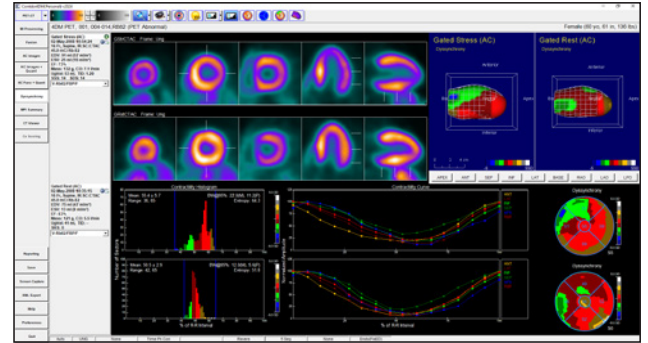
4DM PET, 001_004-014 RB82 (PET Abnormal)
Female (60 yo, 61 in, 136 lbs)
Gated Stress (AC)
Dyssynchrony
Gated Rest (AC)
Dyssynchrony
Anterior
Inferior
Septal
Lateral
Anterior
Inferior
Septal
Lateral
APEX
ANT
SEP
INF
LAT
BASE
RAO
LAO
LPO
Contractility Histogram
Contractility Curve
Dyssynchrony
Dyssynchrony
Number of Pixels
% of R-R Interval
Normalized Amplitude
% of R-R Interval
Mean: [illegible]
Range: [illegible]
Bandwidth: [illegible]
Entropy: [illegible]
Mean: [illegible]
Range: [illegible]
Bandwidth: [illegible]
Entropy: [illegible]
Gated Stress (AC)
Gated Rest (AC)
Processing
Frames
Raw
SPECT
Gated
Polar
MPI Summary
CT Viewer
Reporting
Save
Screen Capture
DB Export
Help
Preferences
Exit
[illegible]